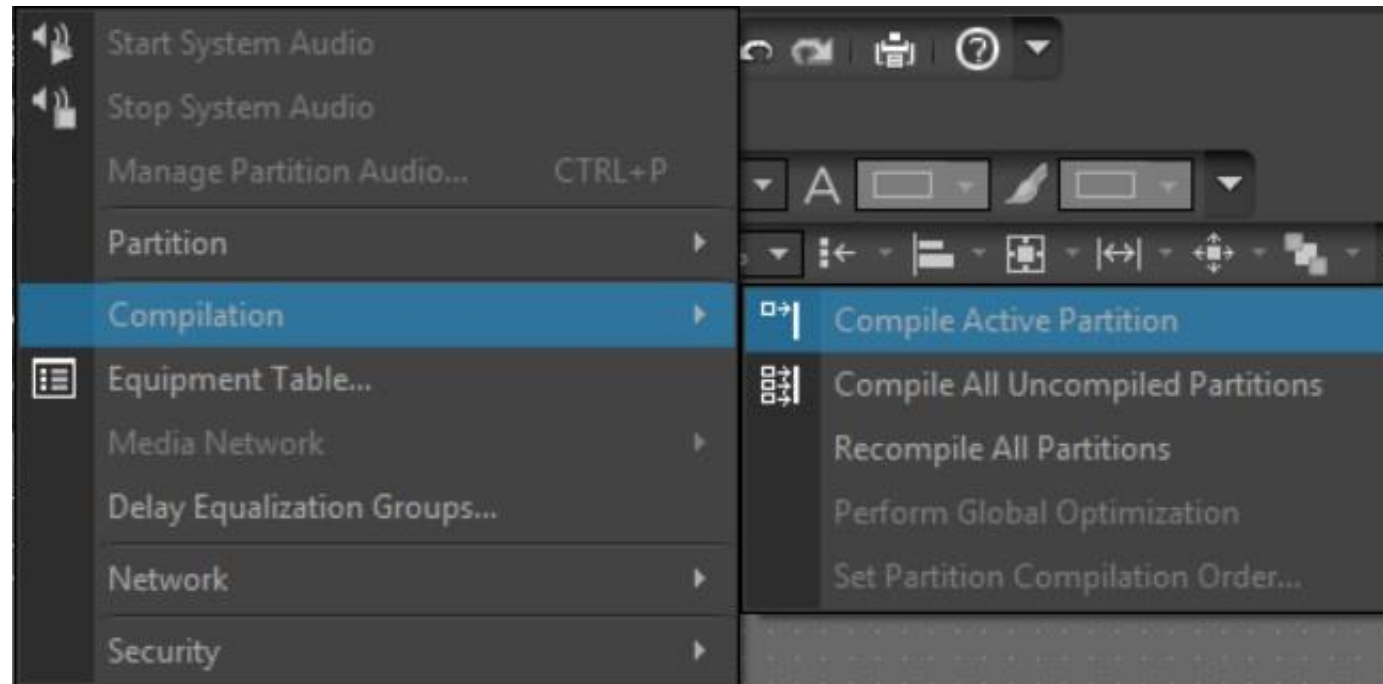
Start System Audio
Stop System Audio
Manage Partition Audio... CTRL+P
Partition
Compilation
Equipment Table...
Media Network
Delay Equalization Groups...
Network
Security

A

Compile Active Partition
Compile All Uncompiled Partitions
Recompile All Partitions
Perform Global Optimization
Set Partition Compilation Order...